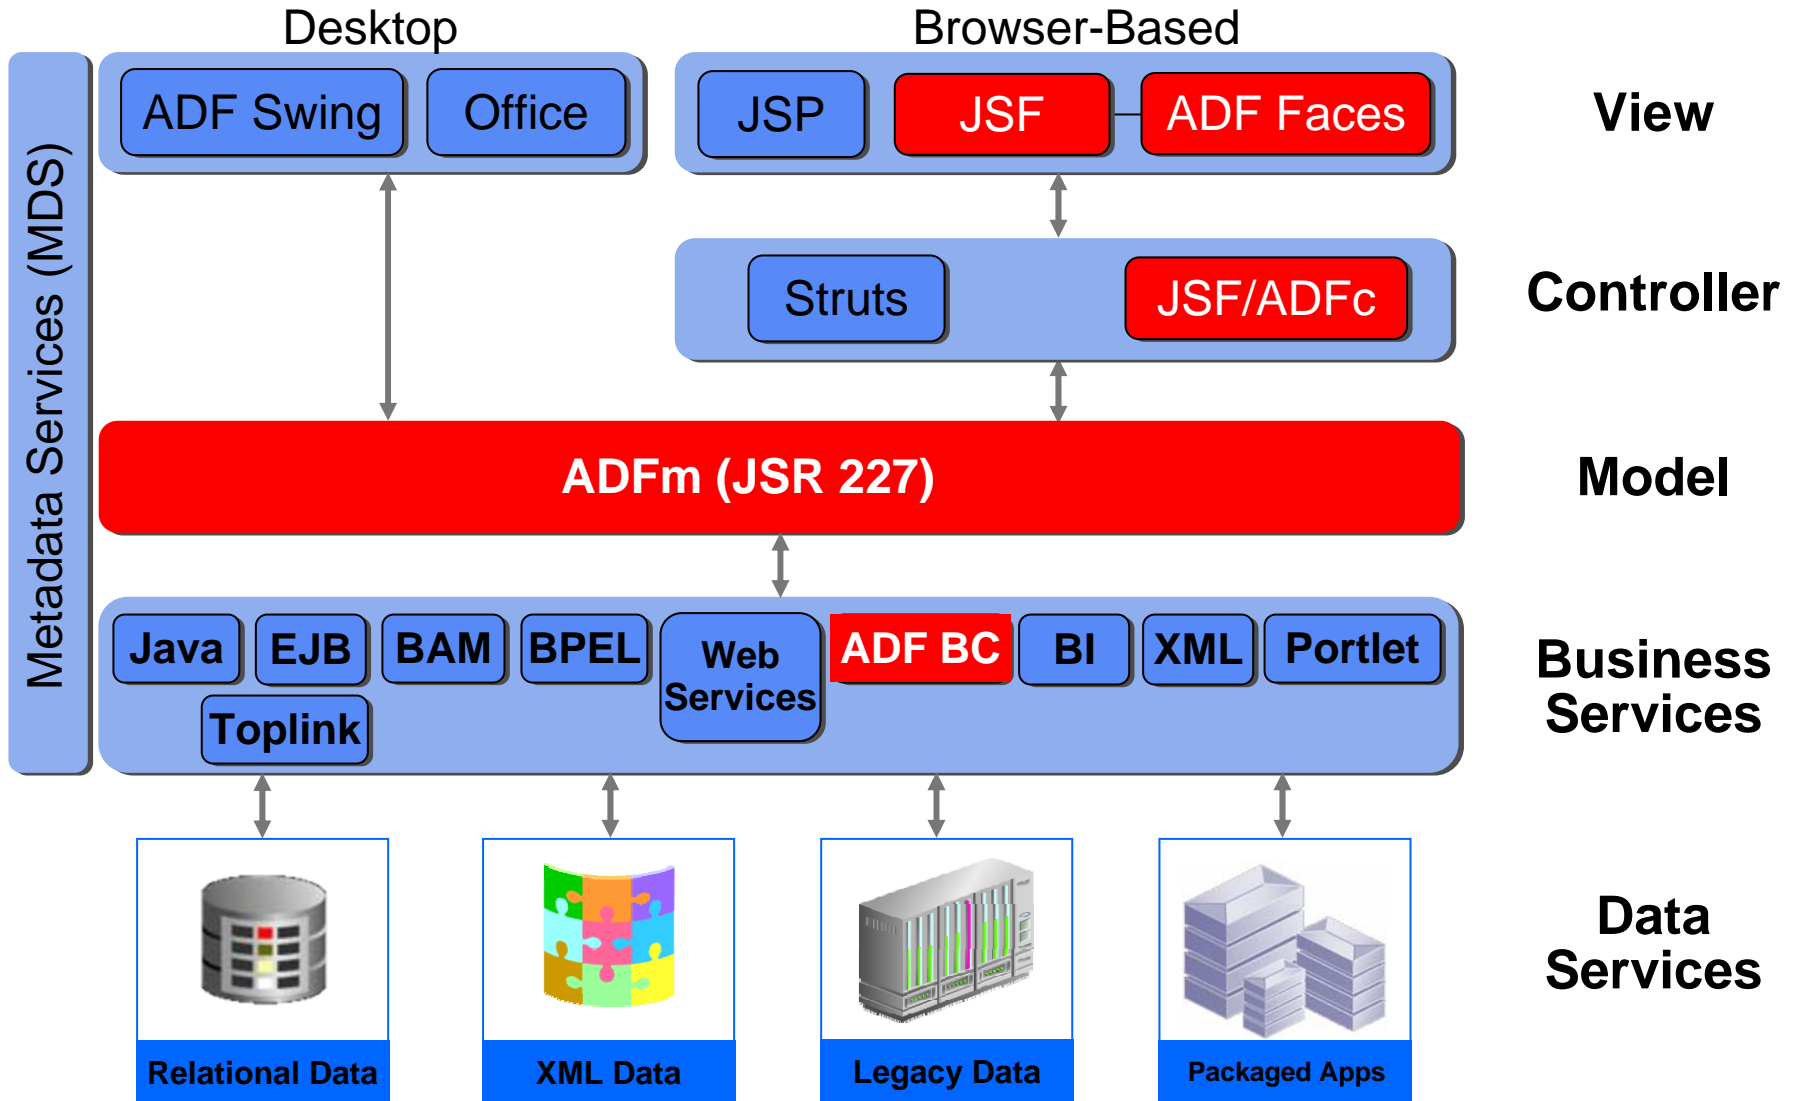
Metadata Services (MDS)

Desktop

ADF Swing

Office

Browser-Based

JSP

JSF

ADF Faces

View

Struts

JSF/ADFc

Controller

ADFm (JSR 227)

Model

Java

EJB

BAM

BPEL

Web Services

ADF BC

BI

XML

Portlet

Toplink

Business Services

Relational Data

XML Data

Legacy Data

Packaged Apps

Data Services